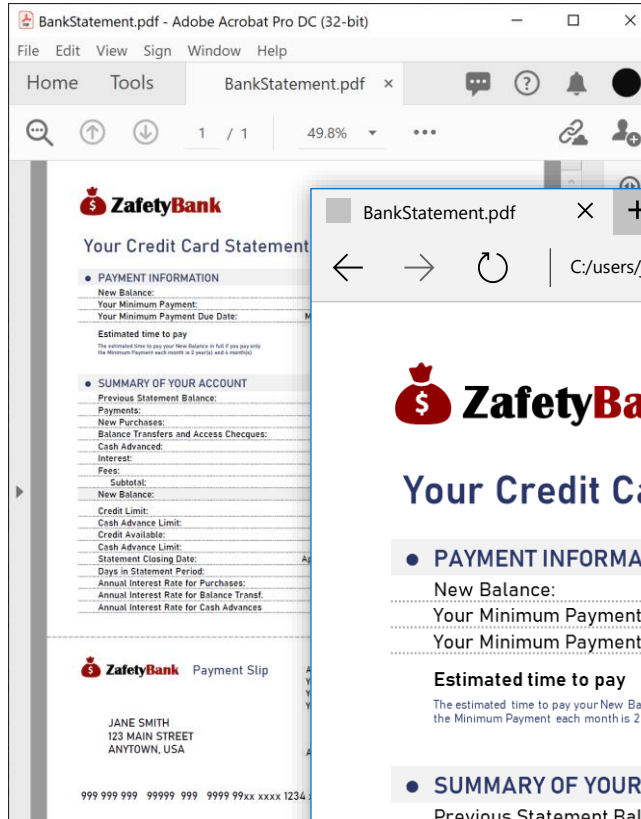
BankStatement.pdf - Adobe Acrobat Pro DC (32-bit)

File Edit View Sign Window Help

Home Tools BankStatement.pdf ×

1 / 1 49.8%

ZafetyBank

Your Credit Card Statement

● PAYMENT INFORMATION
New Balance:
Your Minimum Payment:
Your Minimum Payment Due Date:

Estimated time to pay
The estimated time to pay your New Balance in full if you pay only the Minimum Payment each month is 2 year(s) and 6 month(s)

● SUMMARY OF YOUR ACCOUNT
Previous Statement Balance:
Payments:
New Purchases:
Balance Transfers and Access Cheques:
Cash Advanced:
Interest:
Fees:
Subtotal:
New Balance:

Credit Limit:
Cash Advance Limit:
Credit Available:
Cash Advance Limit:
Statement Closing Date:
Days in Statement Period:
Annual Interest Rate for Purchases:
Annual Interest Rate for Balance Transf.
Annual Interest Rate for Cash Advances

ZafetyBank Payment Slip

JANE SMITH
123 MAIN STREET
ANYTOWN, USA

999 999 999 99999 999 9999 99xx xxxx 1234

BankStatement.pdf ×

C:/users/

ZafetyBa

Your Credit Ca

● PAYMENT INFORMA
New Balance:
Your Minimum Payment
Your Minimum Payment

Estimated time to pay
The estimated time to pay your New Ba
the Minimum Payment each month is 2

● SUMMARY OF YOUR
Previous Statement Bal